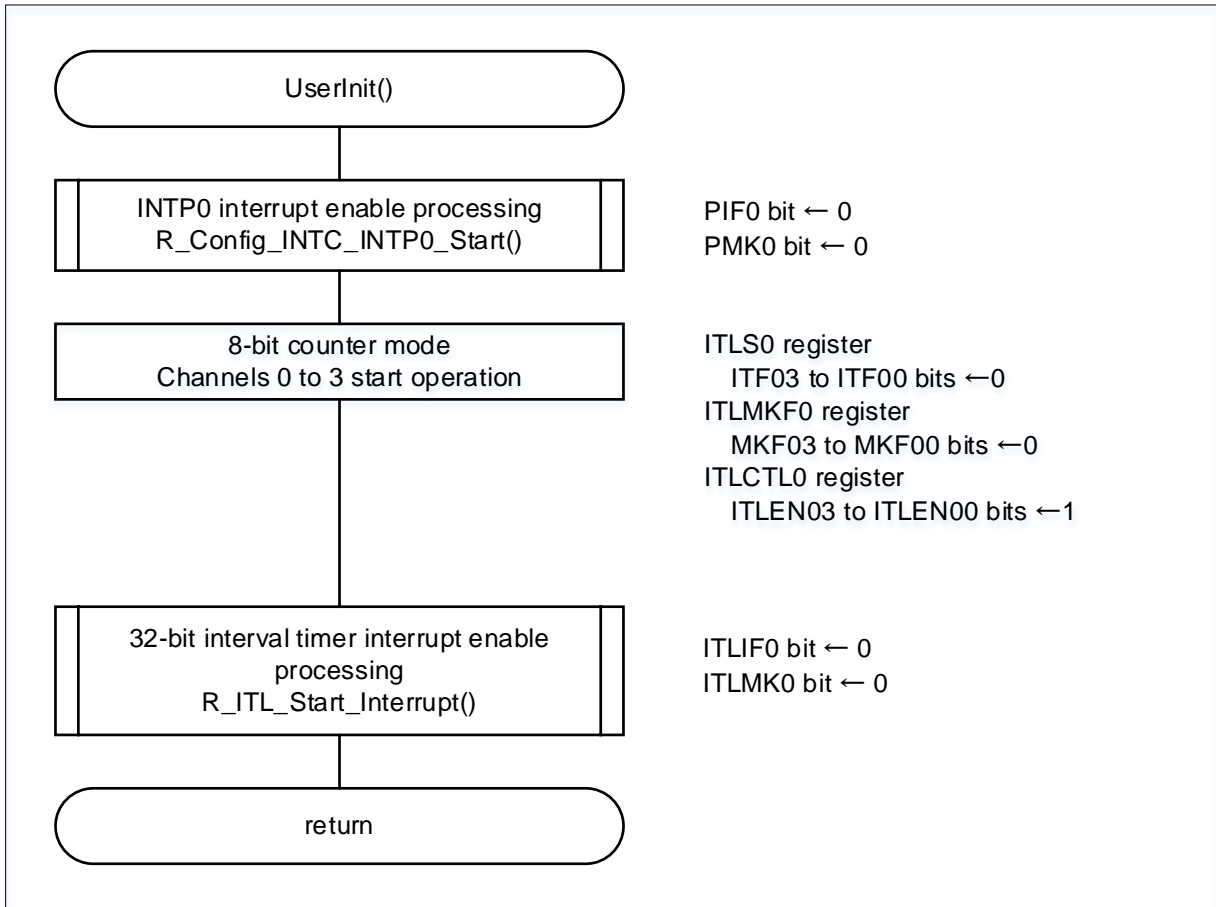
UserInit()

INTP0 interrupt enable processing
R_Config_INTC_INTP0_Start()

PIF0 bit ← 0
PMK0 bit ← 0

8-bit counter mode
Channels 0 to 3 start operation

ITLS0 register
ITF03 to ITF00 bits ←0
ITLMKF0 register
MKF03 to MKF00 bits ←0
ITLCTL0 register
ITLEN03 to ITLEN00 bits ←1

32-bit interval timer interrupt enable processing
R_ITL_Start_Interrupt()

ITLIF0 bit ← 0
ITLMK0 bit ← 0

return